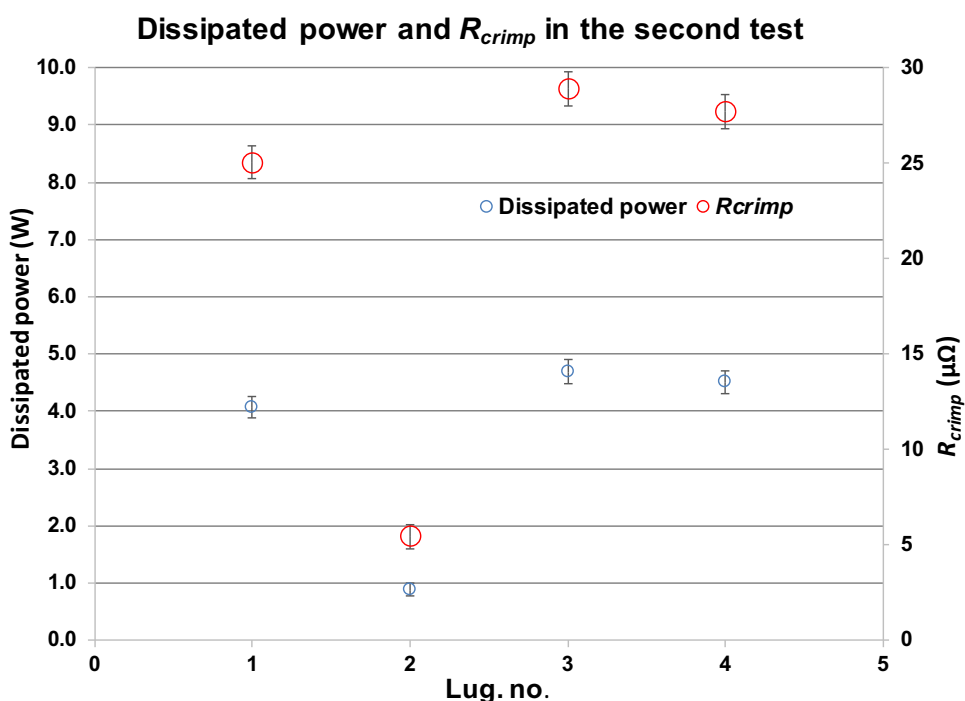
Dissipated power and $R_{crimp}$ in the second test

Dissipated power (W)

10.0
9.0
8.0
7.0
6.0
5.0
4.0
3.0
2.0
1.0
0.0

Dissipated power
Rcrimp

30
25
20
15
10
5
0

$R_{crimp}$ (μΩ)

0
1
2
3
4
5

Lug. no.